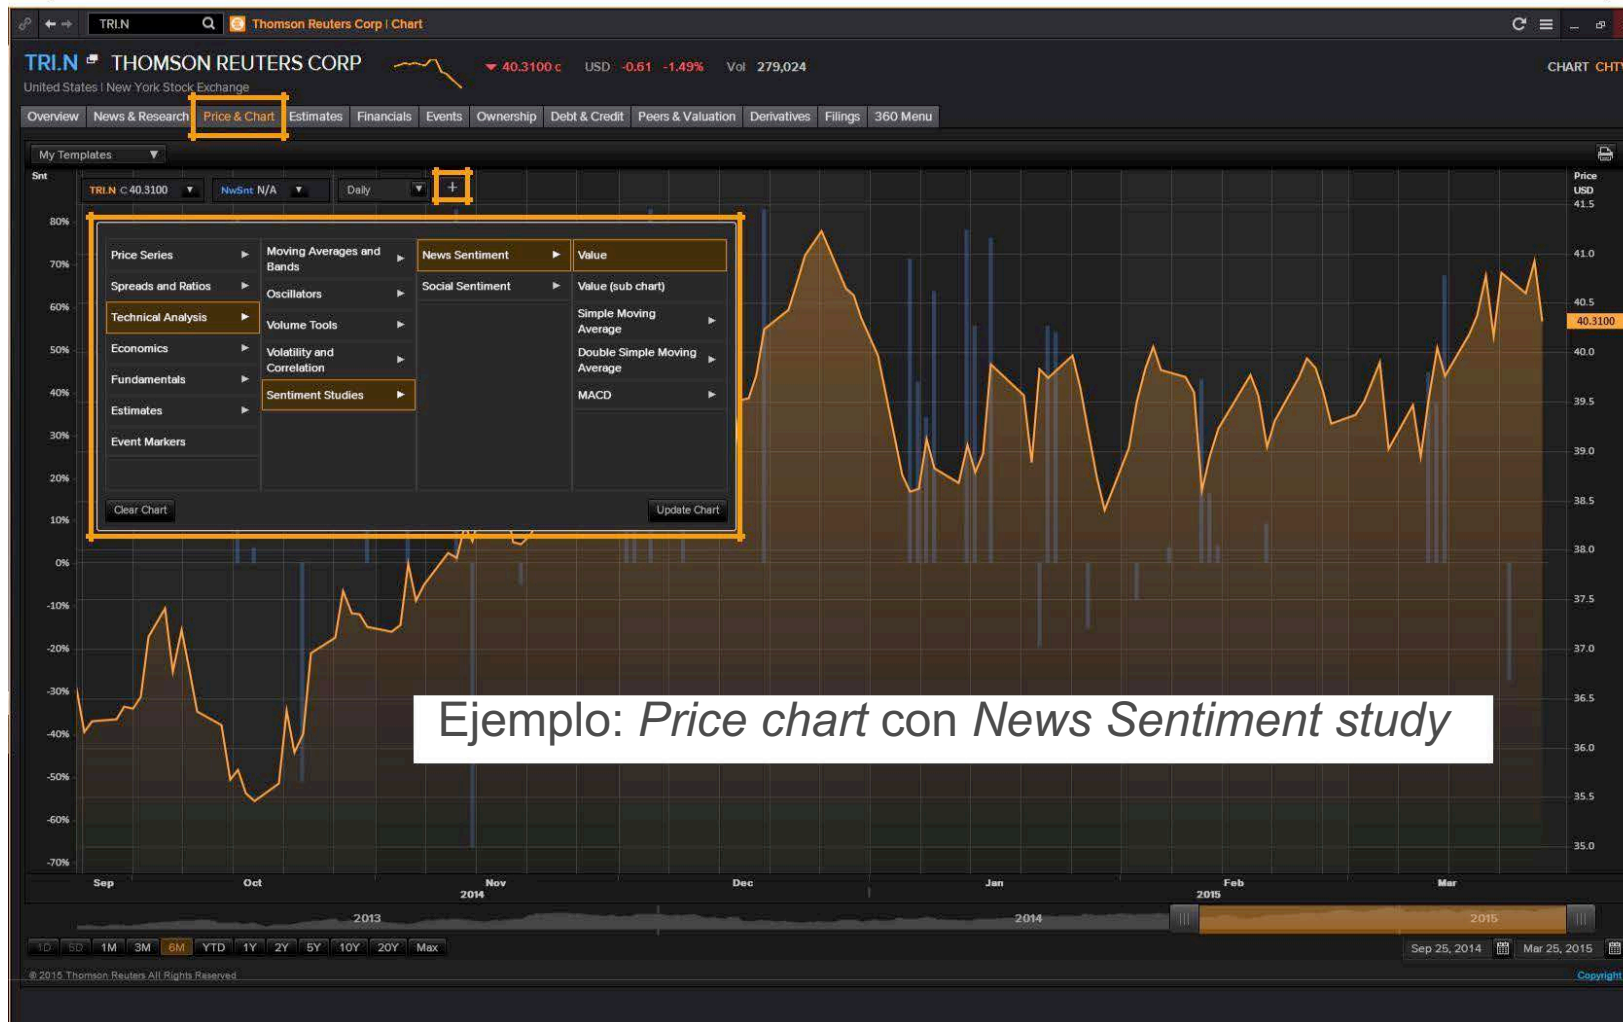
TRI.N Thomson Reuters Corp | Chart

TRI.N THOMSON REUTERS CORP 40.3100 c USD -0.61 -1.49% Vol 279,024

United States | New York Stock Exchange

CHART CHT

Overview | News & Research | Price & Chart | Estimates | Financials | Events | Ownership | Debt & Credit | Peers & Valuation | Derivatives | Filings | 360 Menu

My Templates

Snt

TRI.N C 40.3100 | NwSnt N/A | Daily | +

Price USD

Price Series
Spreads and Ratios
Technical Analysis
Economics
Fundamentals
Estimates
Event Markers

Moving Averages and Bands
Oscillators
Volume Tools
Volatility and Correlation
Sentiment Studies

News Sentiment
Social Sentiment

Value
Value (sub chart)
Simple Moving Average
Double Simple Moving Average
MACD

Clear Chart
Update Chart

80% 70% 60% 50% 40% 30% 20% 10% 0% -10% -20% -30% -40% -50% -60% -70%

41.5 41.0 40.5 40.3100 40.0 39.5 39.0 38.5 38.0 37.5 37.0 36.5 36.0 35.5 35.0

Ejemplo: *Price chart* con *News Sentiment study*

Sep Oct Nov 2014 Dec Jan Feb 2015 Mar

2013 2014 2015

1D 5D 1M 3M 6M YTD 1Y 2Y 5Y 10Y 20Y Max

Sep 25, 2014 Mar 25, 2015

© 2015 Thomson Reuters All Rights Reserved

Copyright